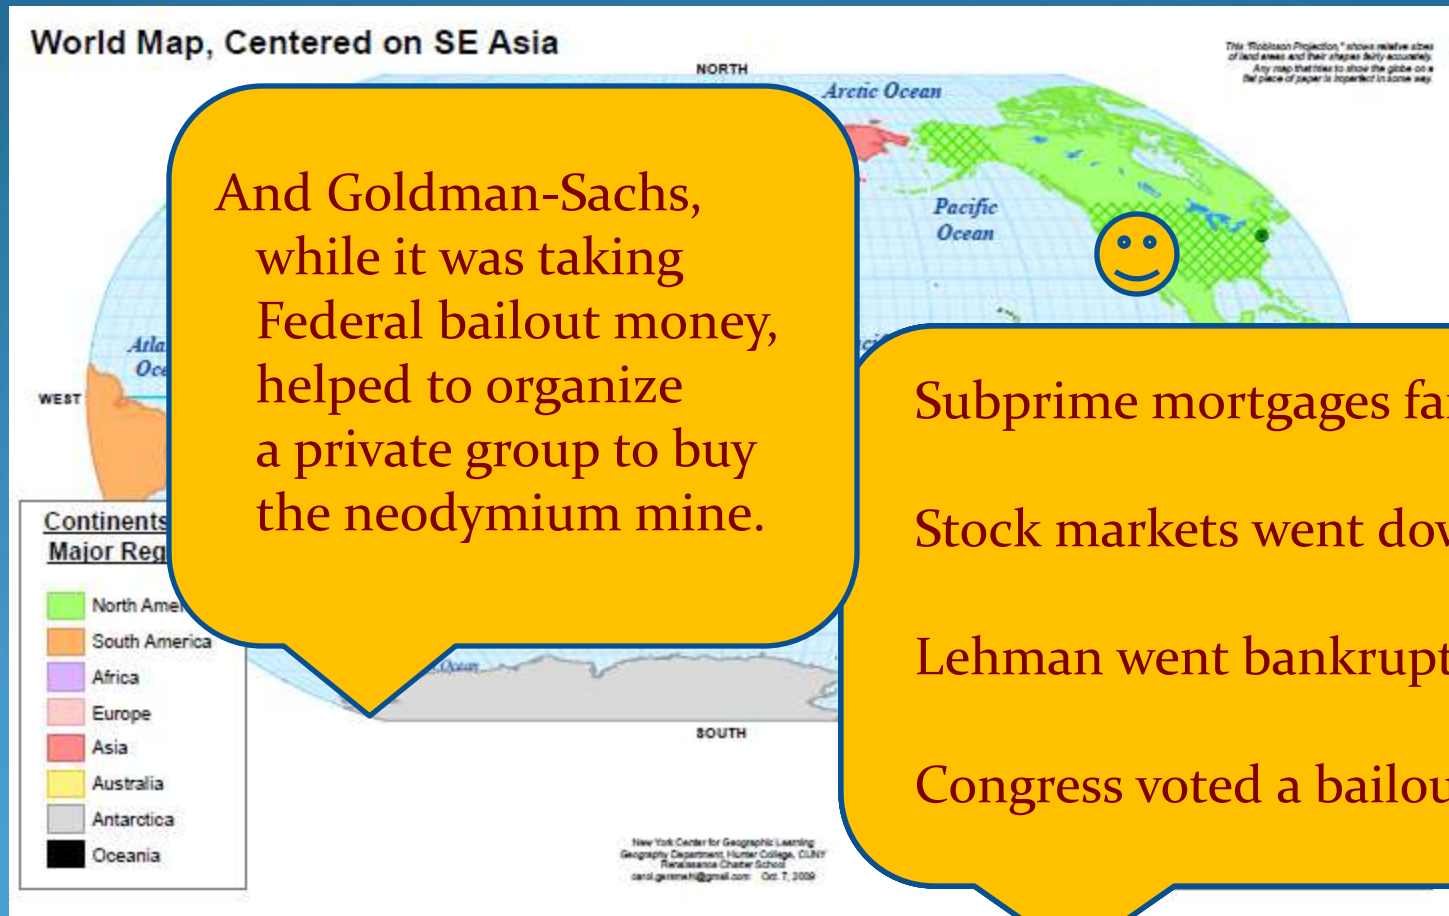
World Map, Centered on SE Asia

NORTH

Arctic Ocean

This "Robinson Projection," shows relative sizes of land areas and their shapes fairly accurately. Any map that tries to show the globe on a flat piece of paper is imperfect in some way.

Pacific Ocean

Atla Oce

WEST

And Goldman-Sachs, while it was taking Federal bailout money, helped to organize a private group to buy the neodymium mine.

Subprime mortgages fa

Stock markets went do

Lehman went bankrupt

Congress voted a bailo

Continents Major Reg

North Ame
South America
Africa
Europe
Asia
Australia
Antarctica
Oceania

Ocean

SOUTH

New York Center for Geographic Learning
Geography Department, Hunter College, CUNY
Renaissance Charter School
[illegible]@gmail.com Oct. 7, 2009